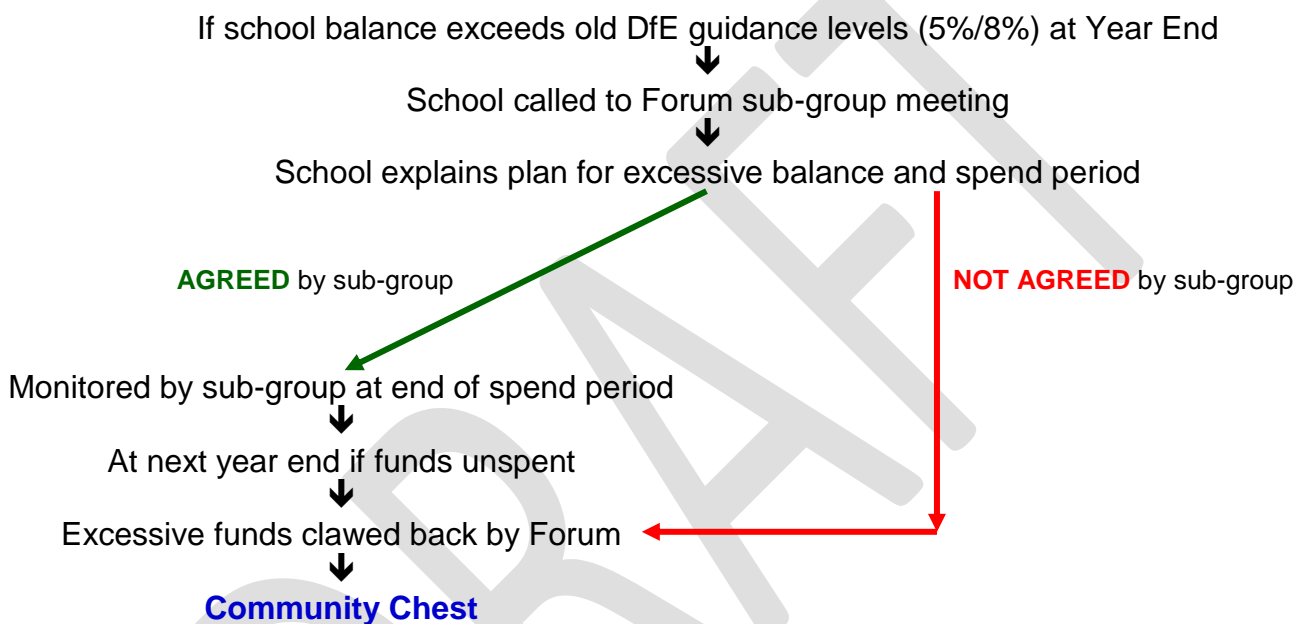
If school balance exceeds old DfE guidance levels (5%/8%) at Year End

School called to Forum sub-group meeting

School explains plan for excessive balance and spend period

**AGREED** by sub-group

**NOT AGREED** by sub-group

Monitored by sub-group at end of spend period

At next year end if funds unspent

Excessive funds clawed back by Forum

**Community Chest**

DRAFT